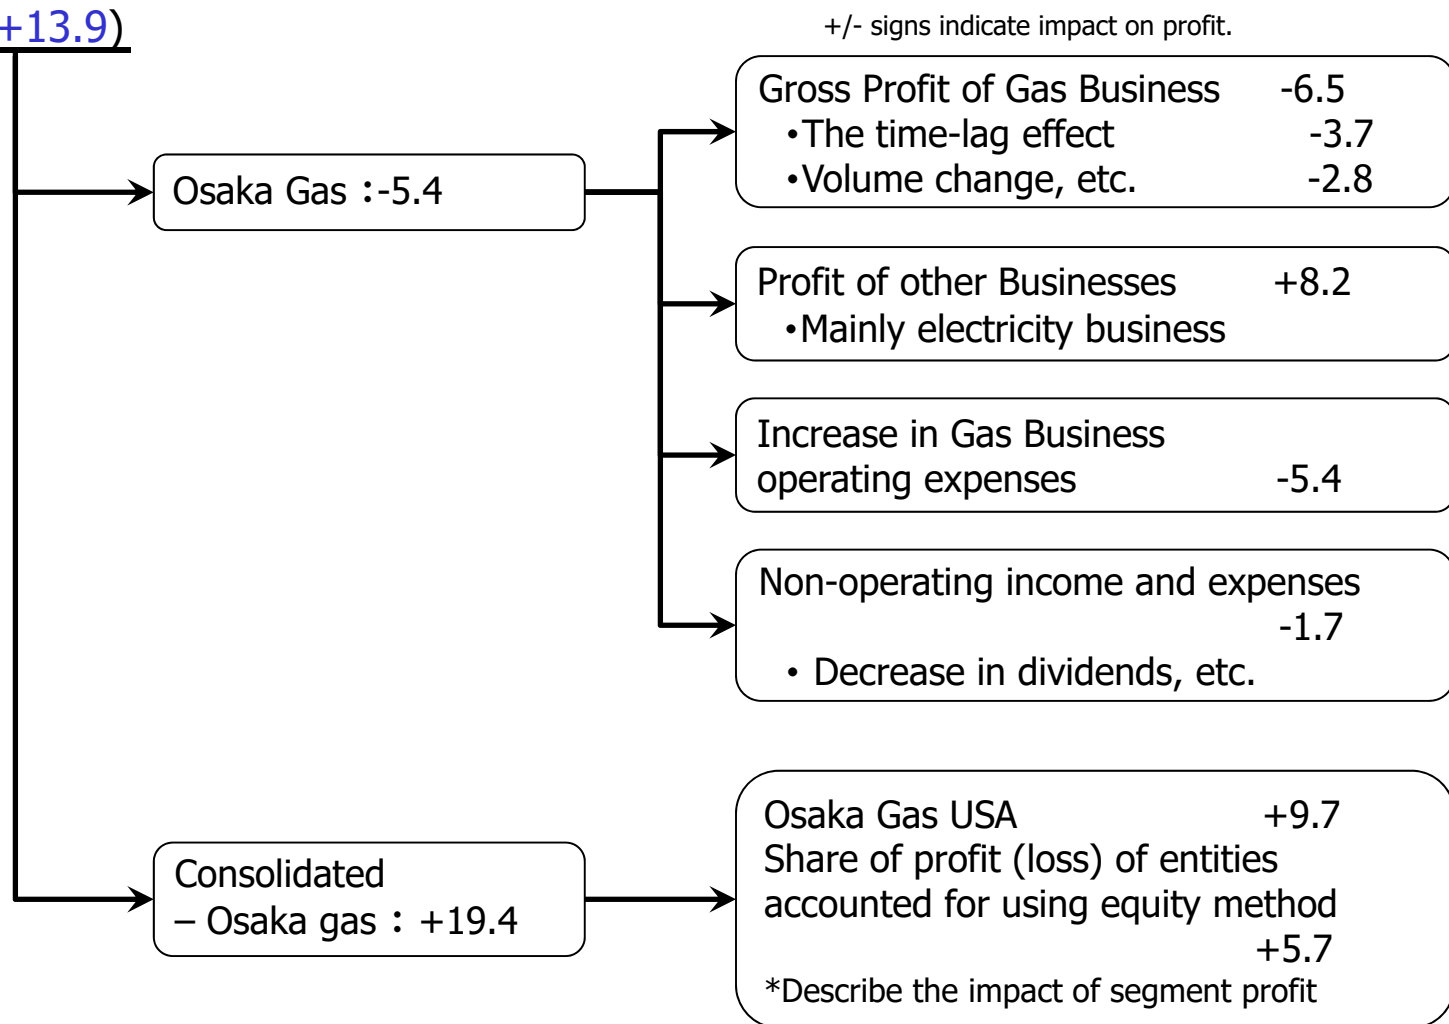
+13.9)

+/- signs indicate impact on profit.

Osaka Gas :-5.4

Gross Profit of Gas Business -6.5
•The time-lag effect -3.7
•Volume change, etc. -2.8

Profit of other Businesses +8.2
•Mainly electricity business

Increase in Gas Business operating expenses -5.4

Non-operating income and expenses -1.7
• Decrease in dividends, etc.

Consolidated – Osaka gas : +19.4

Osaka Gas USA +9.7
Share of profit (loss) of entities accounted for using equity method +5.7
*Describe the impact of segment profit